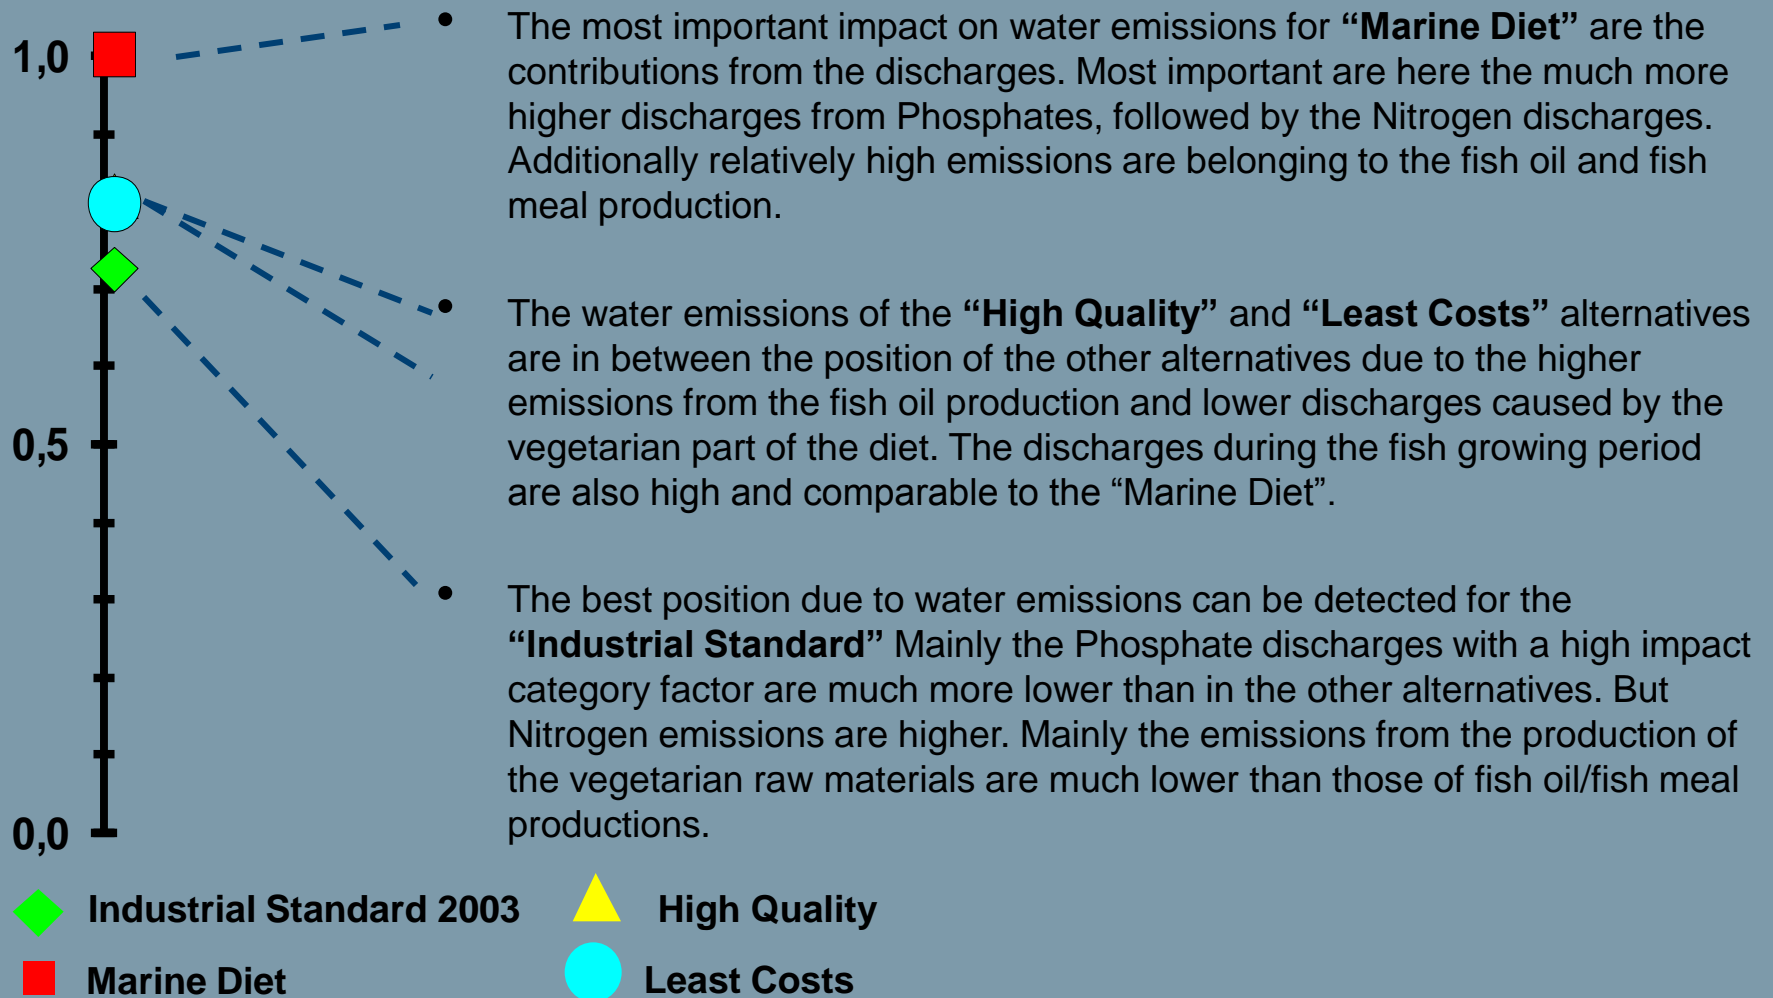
1,0

0,5

0,0

- The most important impact on water emissions for **"Marine Diet"** are the contributions from the discharges. Most important are here the much more higher discharges from Phosphates, followed by the Nitrogen discharges. Additionally relatively high emissions are belonging to the fish oil and fish meal production.

- The water emissions of the **"High Quality"** and **"Least Costs"** alternatives are in between the position of the other alternatives due to the higher emissions from the fish oil production and lower discharges caused by the vegetarian part of the diet. The discharges during the fish growing period are also high and comparable to the "Marine Diet".

- The best position due to water emissions can be detected for the **"Industrial Standard"** Mainly the Phosphate discharges with a high impact category factor are much more lower than in the other alternatives. But Nitrogen emissions are higher. Mainly the emissions from the production of the vegetarian raw materials are much lower than those of fish oil/fish meal productions.

Industrial Standard 2003
High Quality
Marine Diet
Least Costs